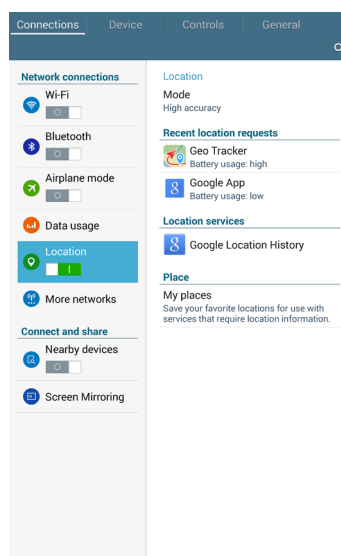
Connections | Device | Controls | General

Network connections
Wi-Fi
Bluetooth
Airplane mode
Data usage
Location
More networks
Connect and share
Nearby devices
Screen Mirroring

Location
Mode
High accuracy
Recent location requests
Geo Tracker
Battery usage: high
Google App
Battery usage: low
Location services
Google Location History
Place
My places
Save your favorite locations for use with services that require location information.